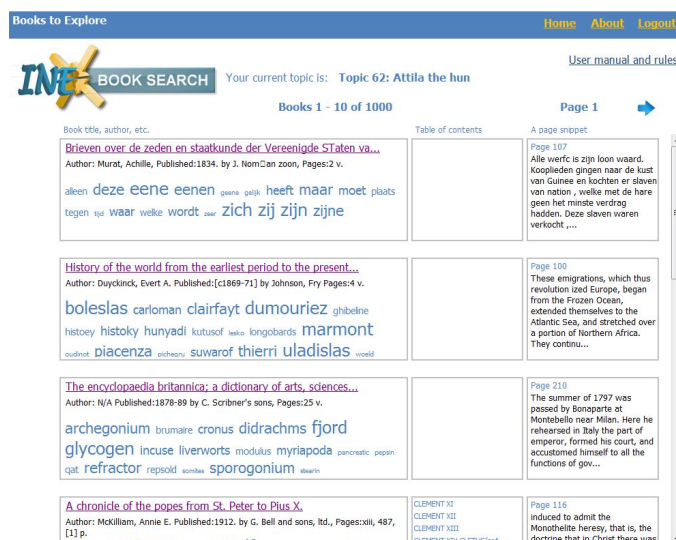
Books to Explore

Home About Logout

User manual and rules

INEX BOOK SEARCH

Your current topic is: Topic 62: Attila the hun

Books 1 - 10 of 1000

Page 1

Book title, author, etc.

Table of contents

A page snippet

Brieven over de zeden en staatkunde der Vereenigde STaten va...

Author: Murat, Achille, Published:1834. by J. Nom□an zoon, Pages:2 v.

alleen deze eene eenen geens gelijk heeft maar moet plaats tegen tijd waar welke wordt zeer zich zij zijn zijne

Page 107
Alle werfc is zijn loon waard. Kooplieden gingen naar de kust van Guinee en kochten er slaven van nation , welke met de hare geen het minste verdrag hadden. Deze slaven waren verkocht ,...

History of the world from the earliest period to the present...

Author: Duyckinck, Evert A. Published:[c1869-71] by Johnson, Fry Pages:4 v.

boleslas carloman clairfayt dumouriez ghibeline histoey histoky hunyadi kutusof lesko longobards marmont oudinot piacenza pichegru suwarof thierri uladislas woeld

Page 100
These emigrations, which thus revolution ized Europe, began from the Frozen Ocean, extended themselves to the Atlantic Sea, and stretched over a portion of Northern Africa. They continu...

The encyclopaedia britannica; a dictionary of arts, sciences...

Author: N/A Published:1878-89 by C. Scribner's sons, Pages:25 v.

archegonium brumaire cronus didrachms fjord glycogen incuse liverworts modulus myriapoda pancreatic pepsin qat refractor repsold somites sporogonium stearin

Page 210
The summer of 1797 was passed by Bonaparte at Montebello near Milan. Here he rehearsed in Italy the part of emperor, formed his court, and accustomed himself to all the functions of gov...

A chronicle of the popes from St. Peter to Pius X.

Author: McKilliam, Annie E. Published:1912. by G. Bell and sons, ltd., Pages:xiii, 487, [1] p.

CLEMENT XI
CLEMENT XII
CLEMENT XIII
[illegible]

Page 116
induced to admit the Monothelite heresy, that is, the doctrine that in Christ there was